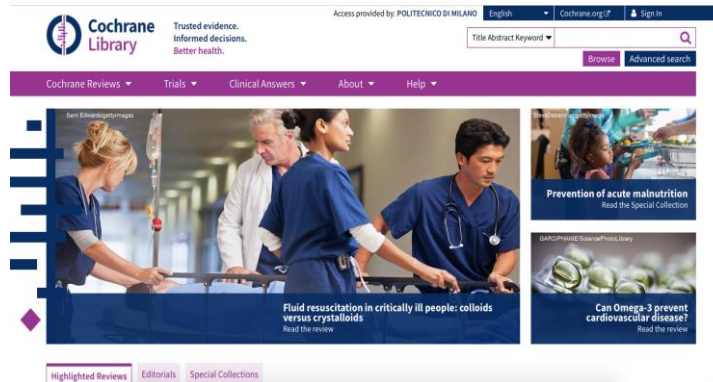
Cochrane Library

Trusted evidence. Informed decisions. Better health.

Access provided by: POLITECNICO DI MILANO

English

Cochrane.org

Sign In

Title Abstract Keyword

Browse

Advanced search

Cochrane Reviews

Trials

Clinical Answers

About

Help

Sam Edwards/gettyimages

Fluid resuscitation in critically ill people: colloids versus crystalloids

Read the review

SteveDebenport/gettyimages

Prevention of acute malnutrition

Read the Special Collection

GARO/PHANIE/Science Photo Library

Can Omega-3 prevent cardiovascular disease?

Read the review

Highlighted Reviews

Editorials

Special Collections